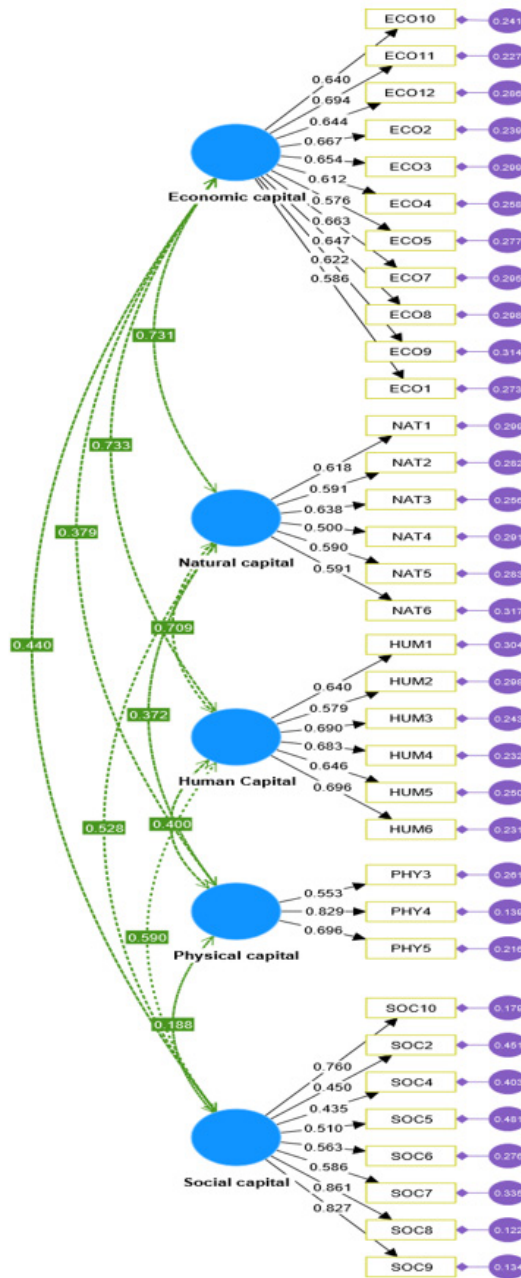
ECO10
ECO11
ECO12
ECO2
ECO3
ECO4
ECO5
ECO7
ECO8
ECO9
ECO1

0.241
0.227
0.286
0.239
0.296
0.258
0.277
0.295
0.298
0.314
0.273

0.640
0.694
0.644
0.667
0.654
0.612
0.576
0.663
0.647
0.622
0.586

Economic capital

0.731
0.733
0.379
0.440

NAT1
NAT2
NAT3
NAT4
NAT5
NAT6

0.299
0.282
0.256
0.291
0.283
0.317

0.618
0.591
0.638
0.500
0.590
0.591

Natural capital

0.709
0.372

HUM1
HUM2
HUM3
HUM4
HUM5
HUM6

0.304
0.298
0.243
0.232
0.250
0.231

0.640
0.579
0.690
0.683
0.646
0.696

Human Capital

0.528
0.400

PHY3
PHY4
PHY5

0.261
0.130
0.216

0.553
0.829
0.696

Physical capital

0.590
0.188

SOC10
SOC2
SOC4
SOC5
SOC6
SOC7
SOC8
SOC9

0.179
0.451
0.403
0.481
0.276
0.335
0.122
0.134

0.760
0.450
0.435
0.510
0.563
0.586
0.861
0.827

Social capital